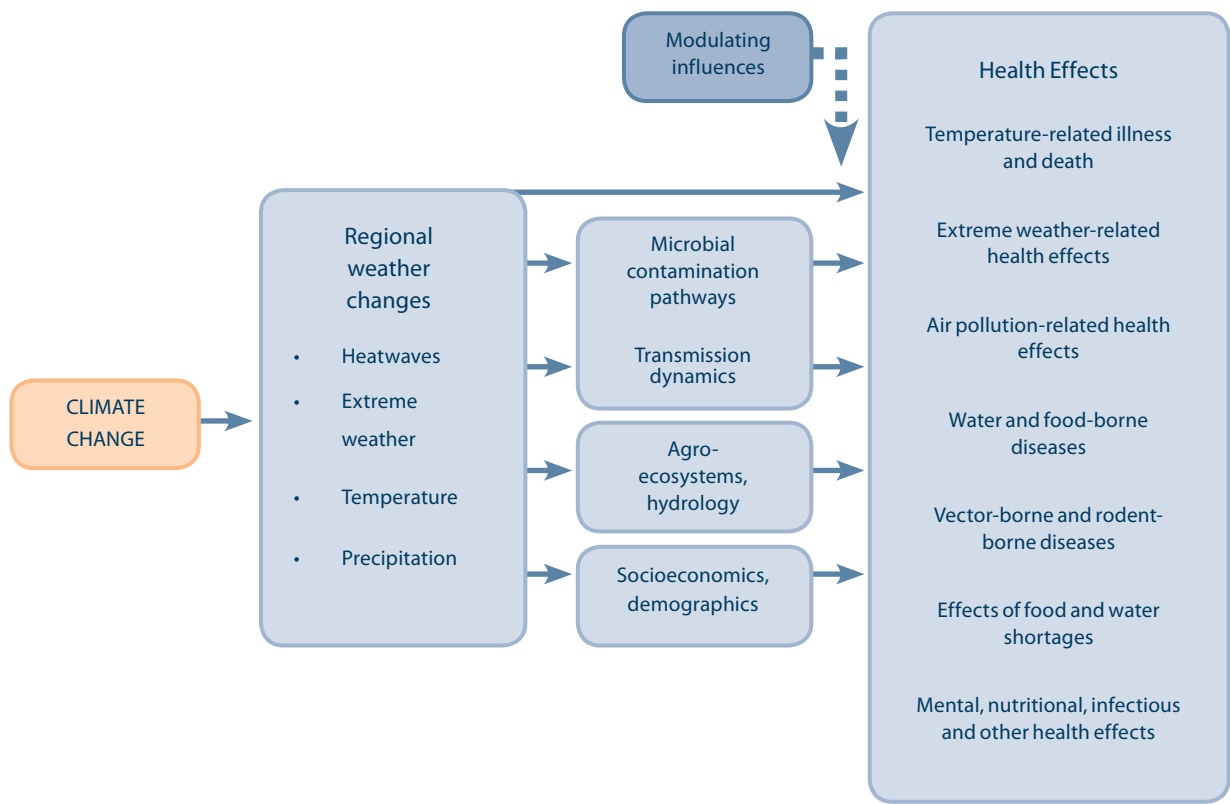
Modulating influences

CLIMATE CHANGE

Regional weather changes

- Heatwaves
- Extreme weather
- Temperature
- Precipitation

Microbial contamination pathways

Transmission dynamics

Agro-ecosystems, hydrology

Socioeconomics, demographics

Health Effects

Temperature-related illness and death

Extreme weather-related health effects

Air pollution-related health effects

Water and food-borne diseases

Vector-borne and rodent-borne diseases

Effects of food and water shortages

Mental, nutritional, infectious and other health effects